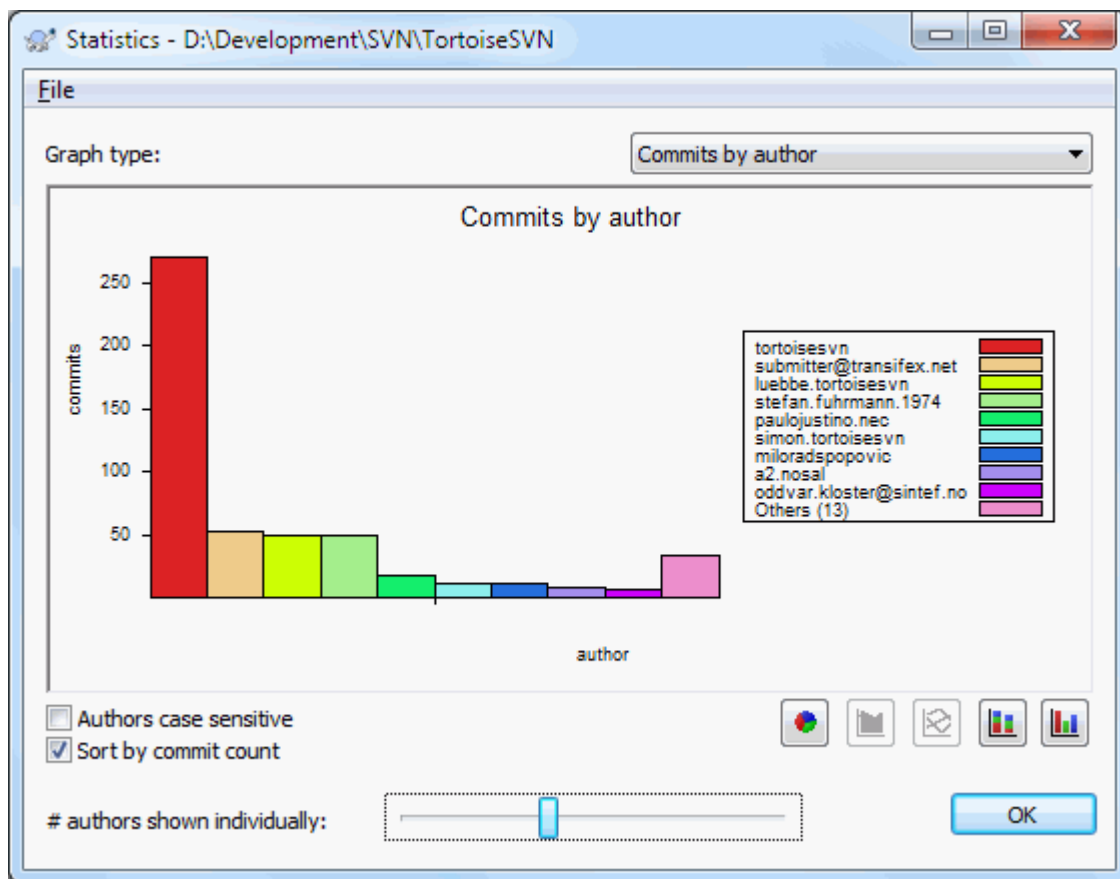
Statistics - D:\Development\SVN\TortoiseSVN

File

Graph type:

Commits by author

Commits by author

commits

250

200

150

100

50

author

tortoisesvn
submitter@transifex.net
luebbe.tortoisesvn
stefan.fuhrmann.1974
paulojustino.nec
simon.tortoisesvn
miloradspopovic
a2.nosal
oddvar.kloster@sintef.no
Others (13)

Authors case sensitive

Sort by commit count

# authors shown individually:

OK